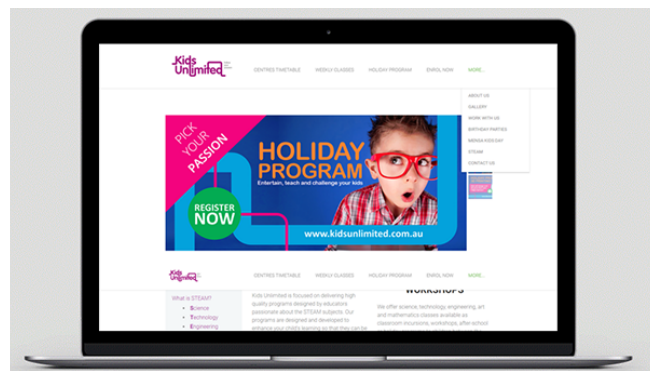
Kids Unlimited

CENTRES TIMETABLE WEEKLY CLASSES HOLIDAY PROGRAM ENROL NOW MORE...

ABOUT US
GALLERY
WORK WITH US
BIRTHDAY PARTIES
MEDIA KIDS DAY
STEAM
CONTACT US

PICK YOUR PASSION

HOLIDAY PROGRAM
Entertain, teach and challenge your kids

REGISTER NOW

www.kidsunlimited.com.au

Kids Unlimited

CENTRES TIMETABLE WEEKLY CLASSES HOLIDAY PROGRAM ENROL NOW MORE...

What is STEAM?
Science
Technology
Engineering

Kids Unlimited is focused on delivering high quality programs designed by educators passionate about the STEAM subjects. Our programs are designed and developed to enhance your child's learning as that they can be

WORKSHOPS

We offer science, technology, engineering, art and mathematics classes available as classroom excursions, workshops, after-school